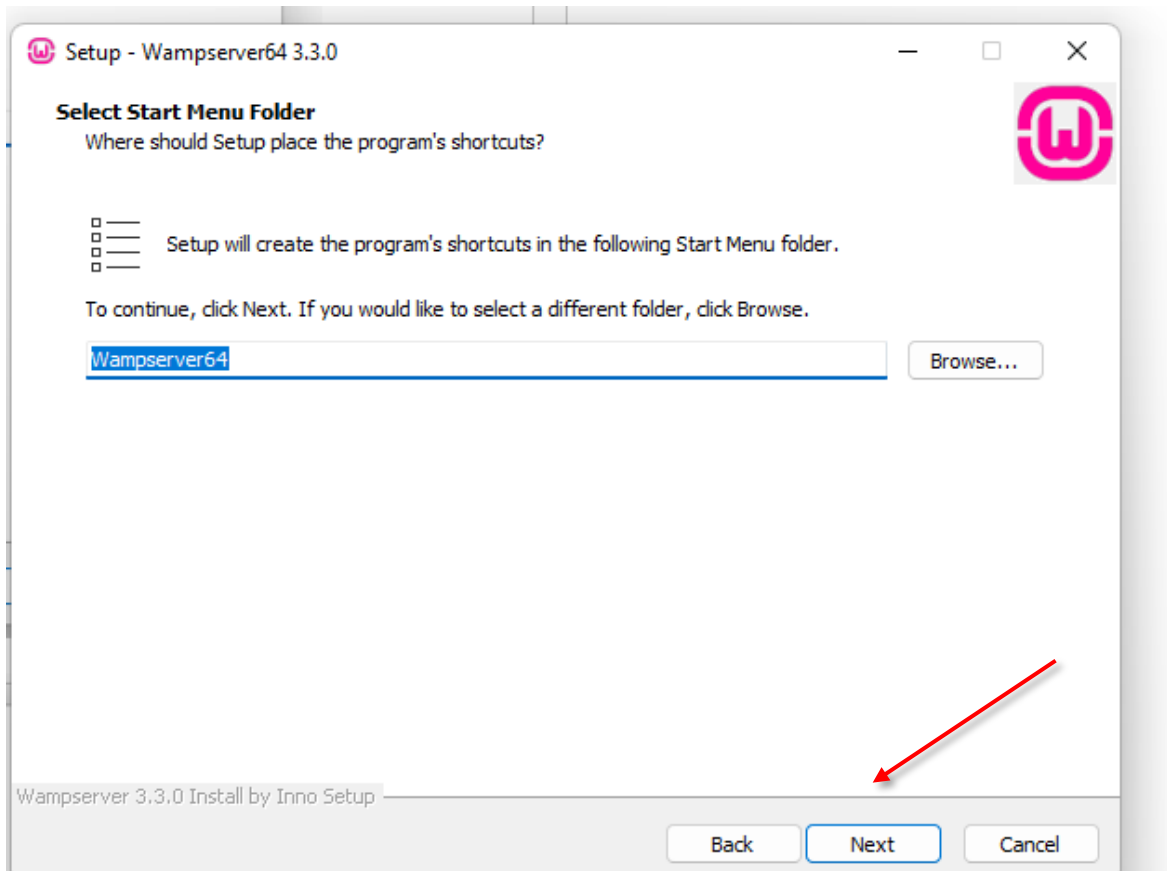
Setup - Wampserver64 3.3.0

Select Start Menu Folder
Where should Setup place the program's shortcuts?

Setup will create the program's shortcuts in the following Start Menu folder.

To continue, click Next. If you would like to select a different folder, click Browse.

Wampserver64

Browse...

Wampserver 3.3.0 Install by Inno Setup

Back

Next

Cancel